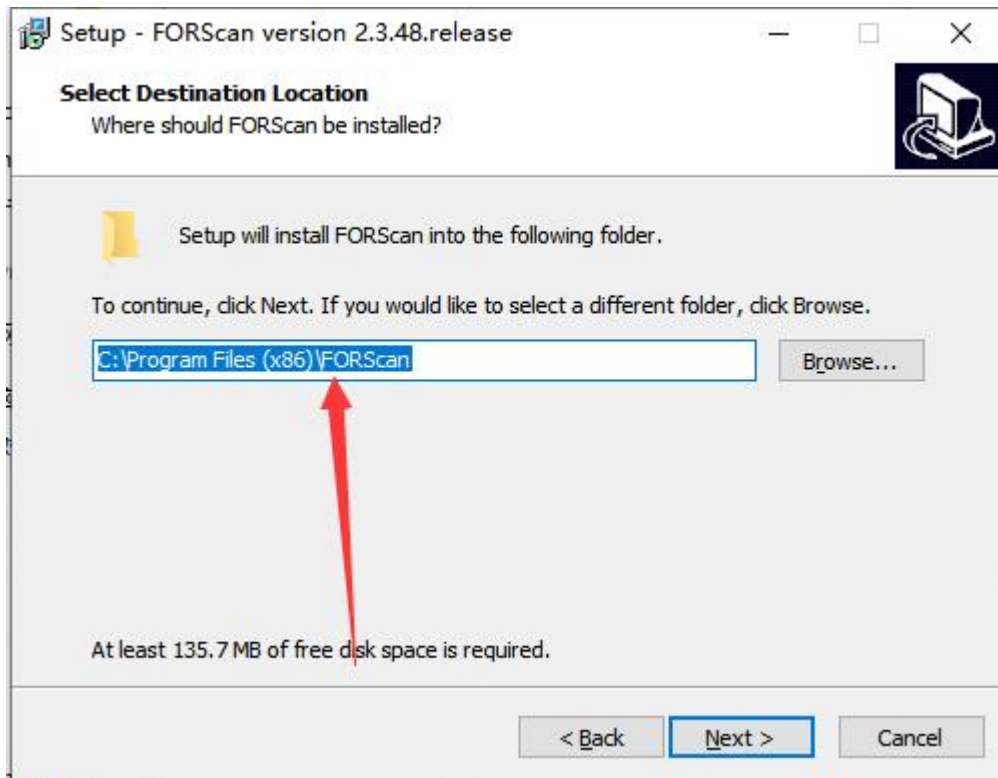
Setup - FORScan version 2.3.48.release

Select Destination Location
Where should FORScan be installed?

Setup will install FORScan into the following folder.

To continue, click Next. If you would like to select a different folder, click Browse.

C:\Program Files (x86)\FORScan

Browse...

At least 135.7 MB of free disk space is required.

< Back

Next >

Cancel